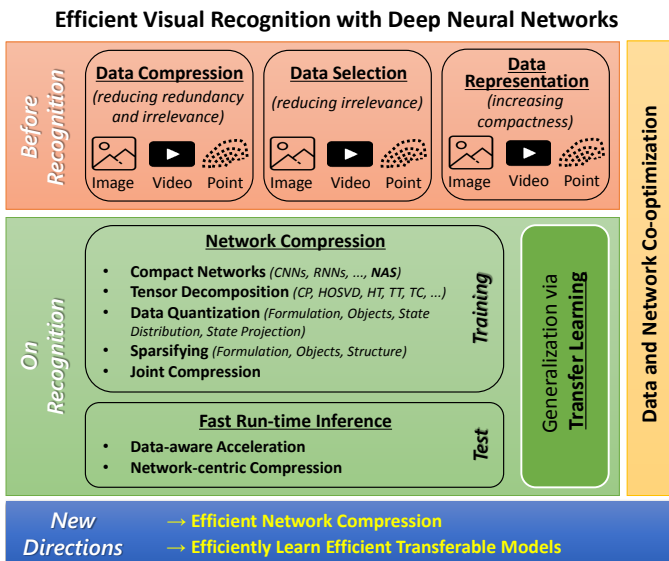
Efficient Visual Recognition with Deep Neural Networks

Before Recognition

Data Compression
(reducing redundancy and irrelevance)
Image Video Point

Data Selection
(reducing irrelevance)
Image Video Point

Data Representation
(increasing compactness)
Image Video Point

Data and Network Co-optimization

On Recognition

Network Compression
- Compact Networks (CNNs, RNNs, ..., NAS)
- Tensor Decomposition (CP, HOSVD, HT, TT, TC, ...)
- Data Quantization (Formulation, Objects, State Distribution, State Projection)
- Sparsifying (Formulation, Objects, Structure)
- Joint Compression

Training

Fast Run-time Inference
- Data-aware Acceleration
- Network-centric Compression

Test

Generalization via Transfer Learning

New Directions
→ Efficient Network Compression
→ Efficiently Learn Efficient Transferable Models